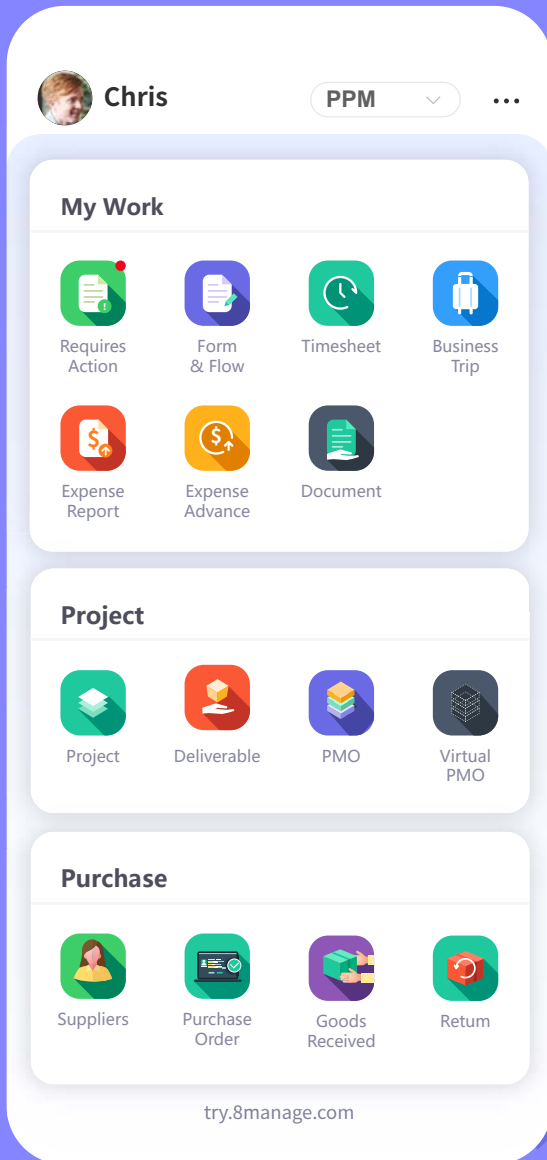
Chris

PPM

My Work

Requires Action

Form & Flow

Timesheet

Business Trip

Expense Report

Expense Advance

Document

Project

Project

Deliverable

PMO

Virtual PMO

Purchase

Suppliers

Purchase Order

Goods Received

Return

try.8manage.com